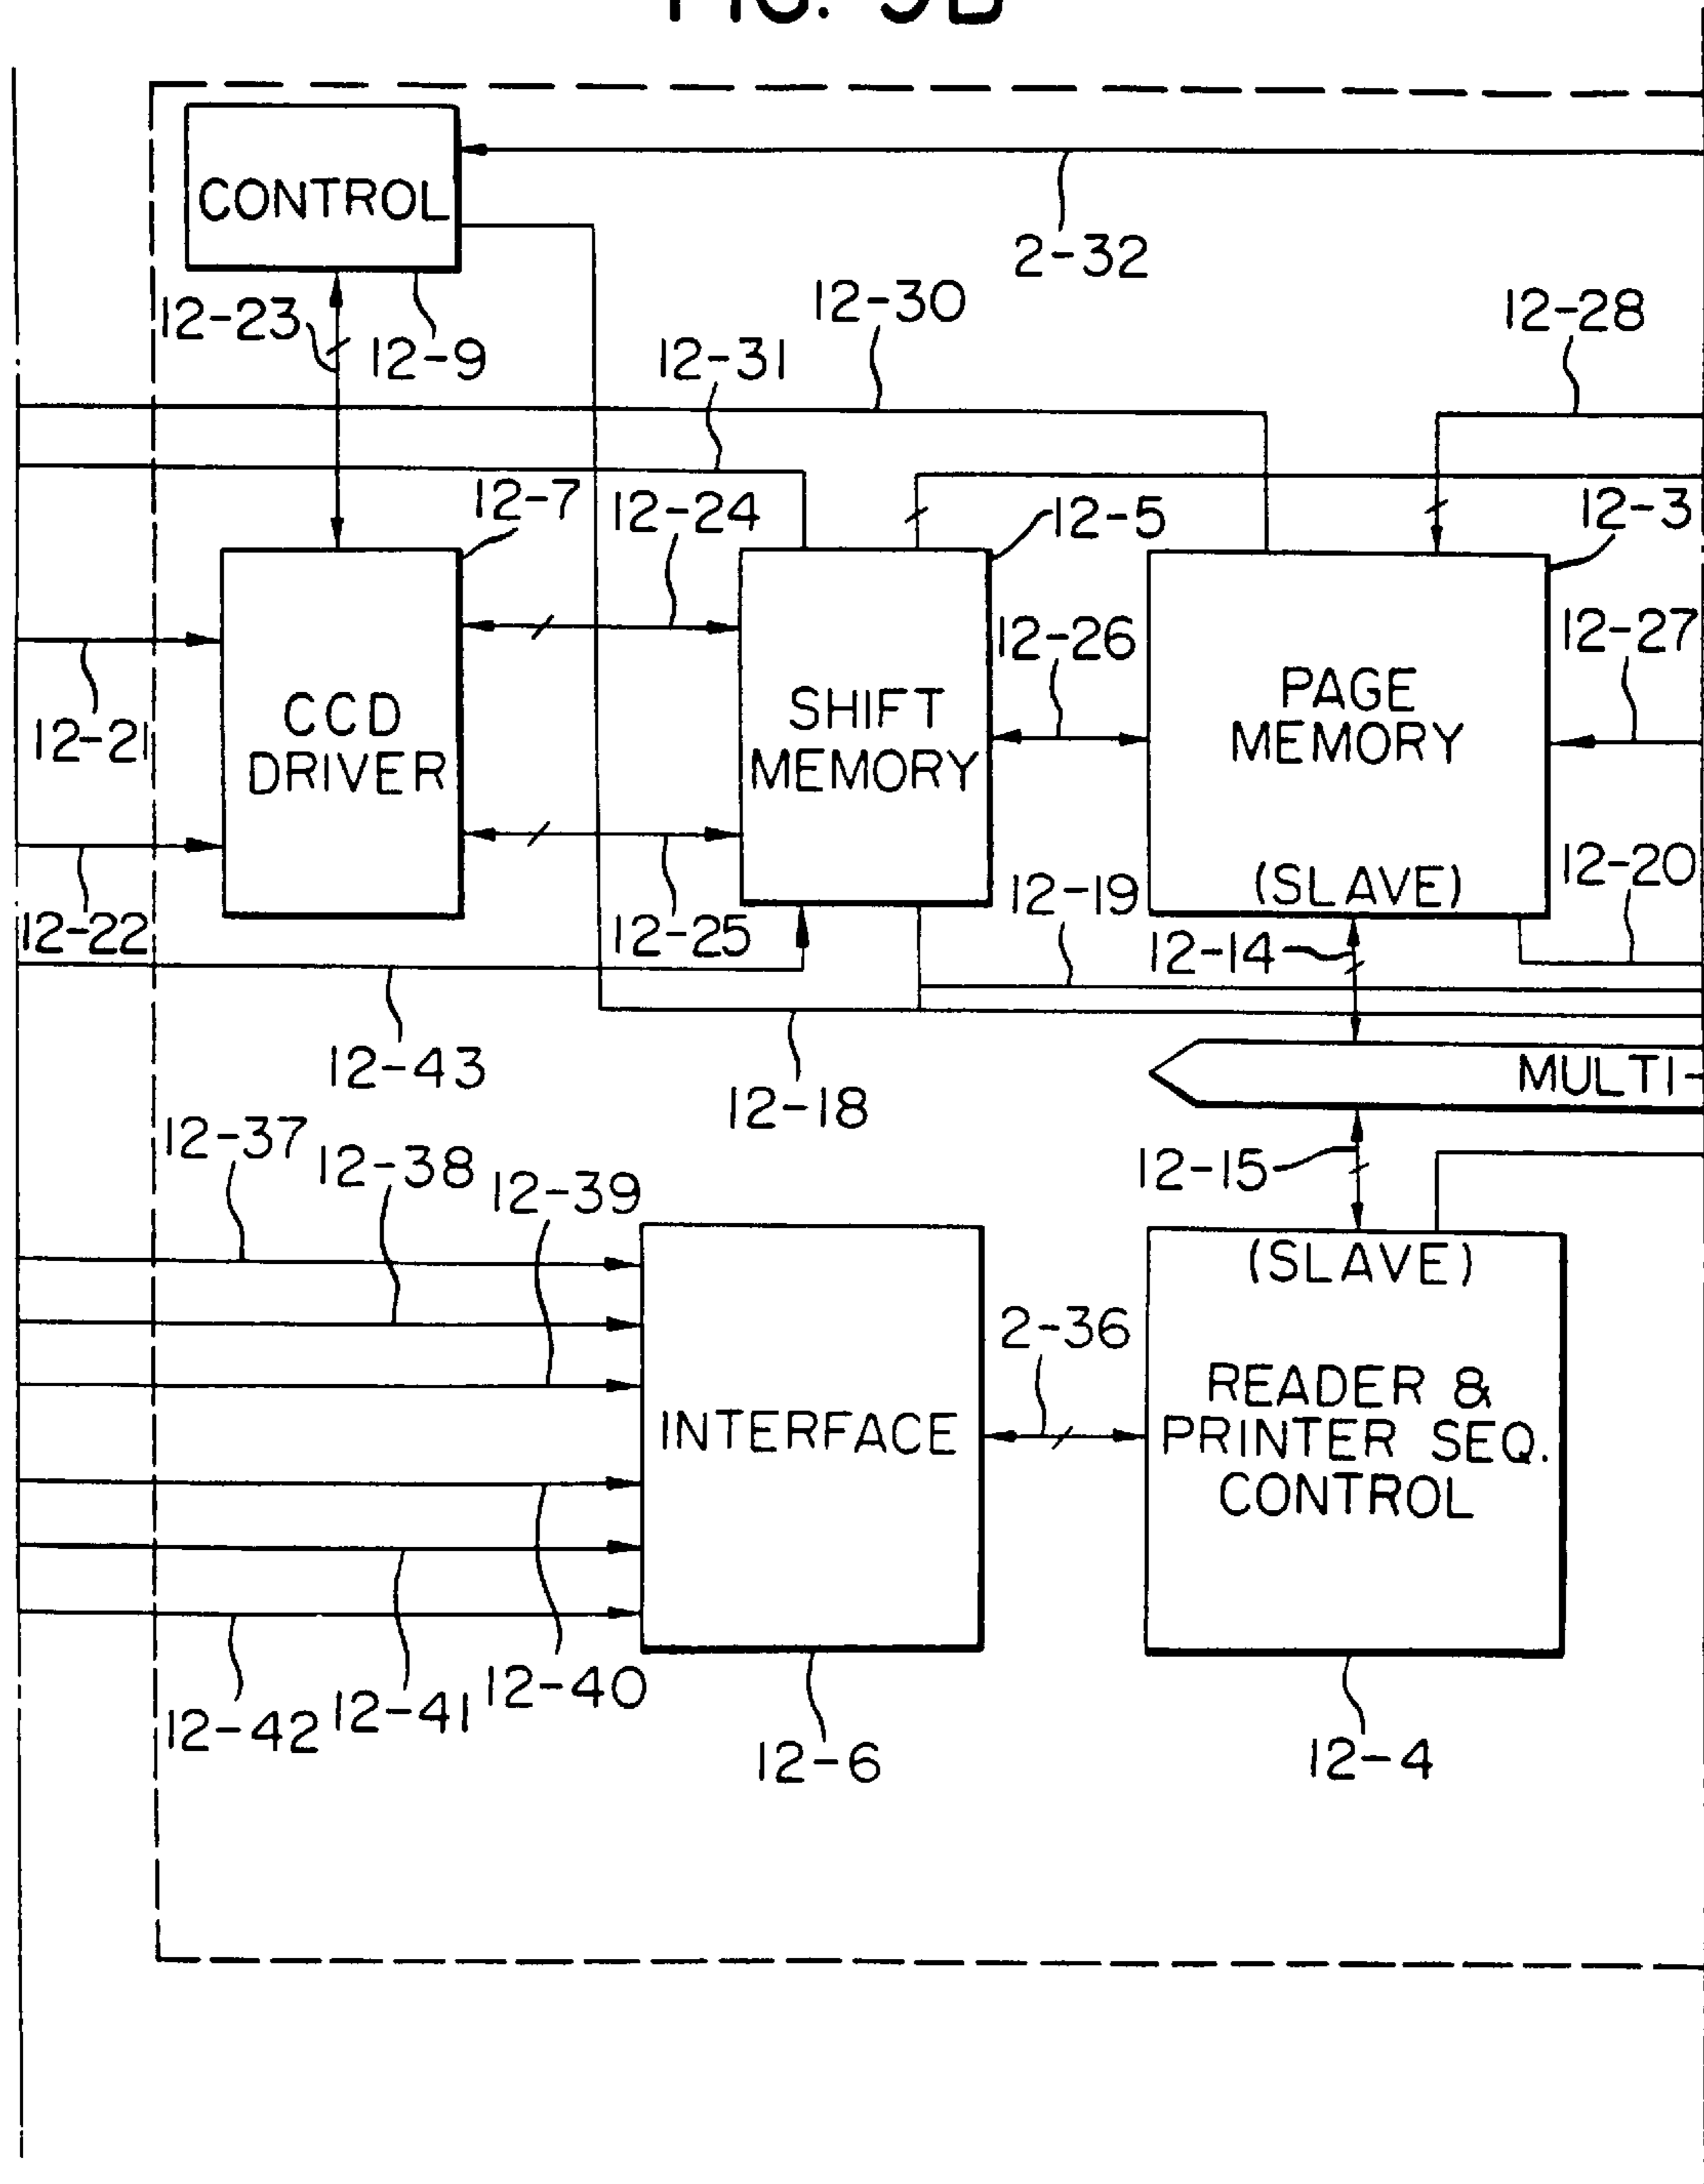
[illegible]

CONTROL

2-32

12-30

12-28

12-23

12-9

12-31

12-7

12-24

12-5

12-3

12-26

12-27

CCD DRIVER

SHIFT MEMORY

PAGE MEMORY

12-21

(SLAVE)

12-20

12-19

12-22

12-25

12-14

12-43

12-18

MULTI-

12-37

12-38

12-39

12-15

(SLAVE)

2-36

INTERFACE

READER & PRINTER SEQ. CONTROL

12-42

12-41

12-40

12-6

12-4